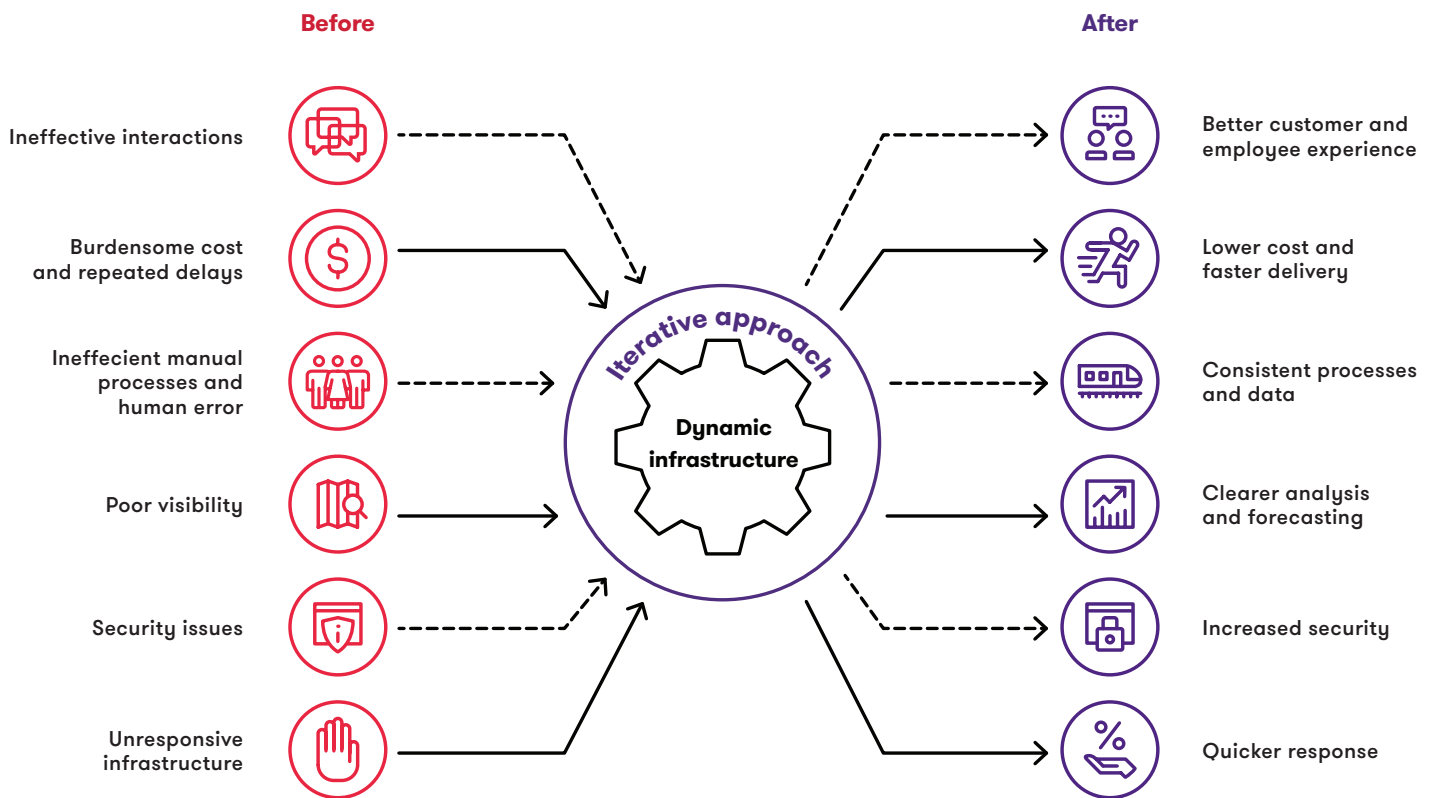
Before

Ineffective interactions

Burdensome cost and repeated delays

Ineffecient manual processes and human error

Poor visibility

Security issues

Unresponsive infrastructure

Iterative approach

Dynamic infrastructure

After

Better customer and employee experience

Lower cost and faster delivery

Consistent processes and data

Clearer analysis and forecasting

Increased security

Quicker response